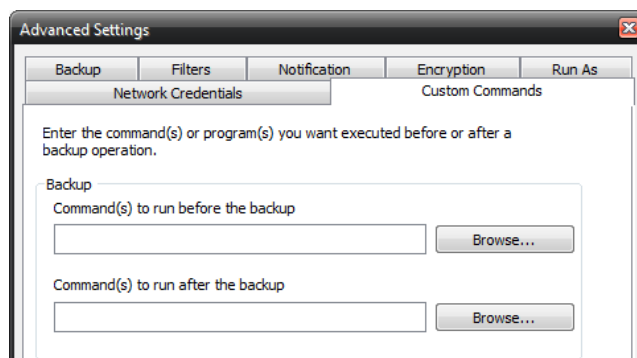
Advanced Settings

Backup | Filters | Notification | Encryption | Run As

Network Credentials | Custom Commands

Enter the command(s) or program(s) you want executed before or after a backup operation.

Backup

Command(s) to run before the backup

Browse...

Command(s) to run after the backup

Browse...